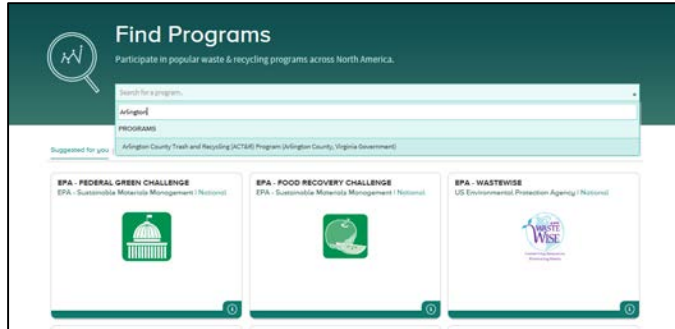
Find Programs

Participate in popular waste & recycling programs across North America.

Search for a program...

Arlington

PROGRAMS

Arlington County Trash and Recycling (ACT&R) Program (Arlington County, Virginia Government)

Suggested for you

EPA - FEDERAL GREEN CHALLENGE
EPA - Sustainable Materials Management | National

EPA - FOOD RECOVERY CHALLENGE
EPA - Sustainable Materials Management | National

EPA - WASTEWISE
US Environmental Protection Agency | National

WASTE WISE
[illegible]